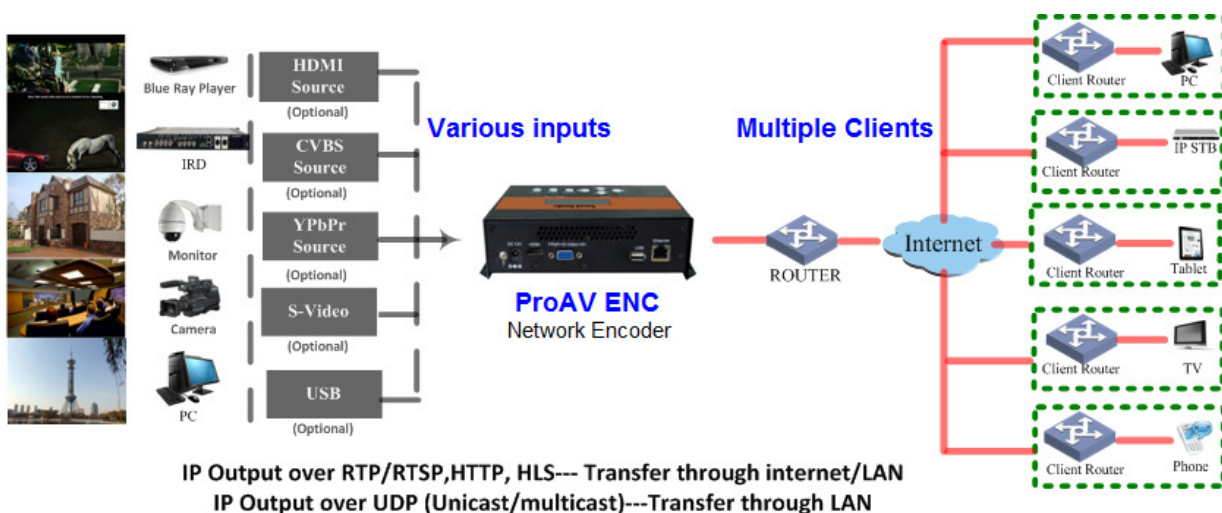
Blue Ray Player

HDMI Source
(Optional)

IRD

CVBS Source
(Optional)

Monitor

YPbPr Source
(Optional)

Camera

S-Video
(Optional)

PC

USB
(Optional)

Various inputs

ProAV ENC
Network Encoder

ROUTER

Multiple Clients

Internet

Client Router
PC

Client Router
IP STB

Client Router
Tablet

Client Router
TV

Client Router
Phone

IP Output over RTP/RTSP,HTTP, HLS--- Transfer through internet/LAN
IP Output over UDP (Unicast/multicast)---Transfer through LAN